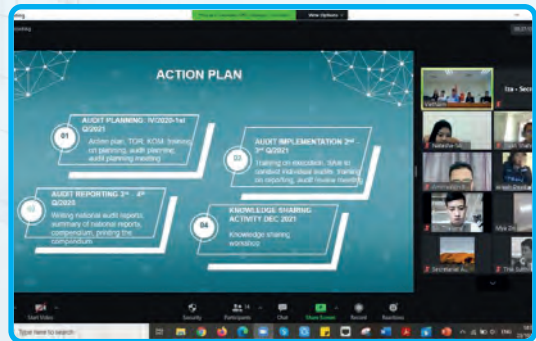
View Options

ACTION PLAN

01
AUDIT PLANNING: IV/2020-1st Q/2021
Action plan, TOR, KOM, training on planning, audit planning, audit planning meeting

02
AUDIT IMPLEMENTATION 2nd – 3rd Q/2021
Training on execution, SAIs to conduct individual audits, training on reporting, audit review meeting

03
AUDIT REPORTING 3rd – 4th Q/2021
Writing national audit reports, summary of national reports, compendium, printing the compendium

04
KNOWLEDGE SHARING ACTIVITY DEC 2021
Knowledge sharing workshop

Ita - Secr

Secretariat A

Start Video
Security
Participants
Chat
Share Screen
Record
Reactions

Type here to search